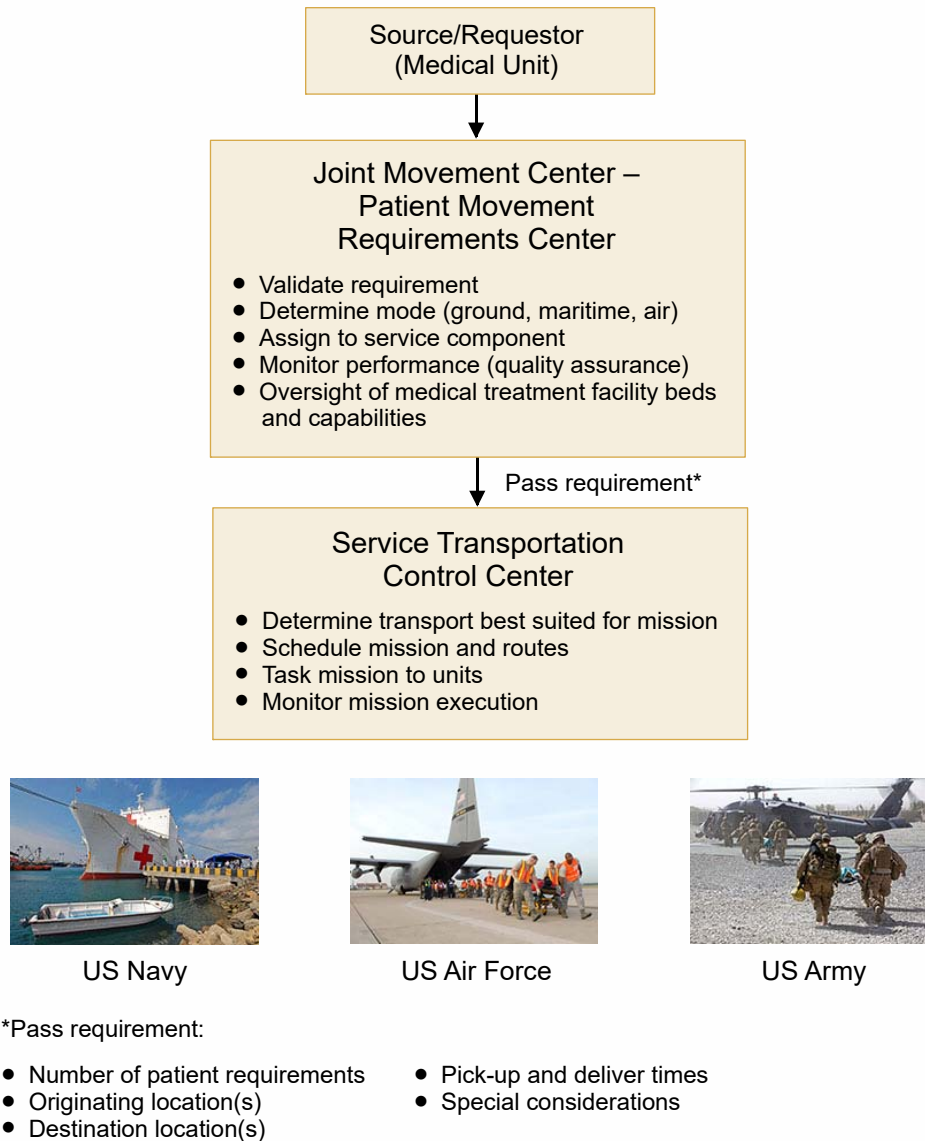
Source/Requestor
(Medical Unit)

Joint Movement Center –
Patient Movement
Requirements Center

- Validate requirement
- Determine mode (ground, maritime, air)
- Assign to service component
- Monitor performance (quality assurance)
- Oversight of medical treatment facility beds and capabilities

Pass requirement*

Service Transportation
Control Center

- Determine transport best suited for mission
- Schedule mission and routes
- Task mission to units
- Monitor mission execution

US Navy

US Air Force

US Army

*Pass requirement:

- Number of patient requirements
- Originating location(s)
- Destination location(s)

- Pick-up and deliver times
- Special considerations